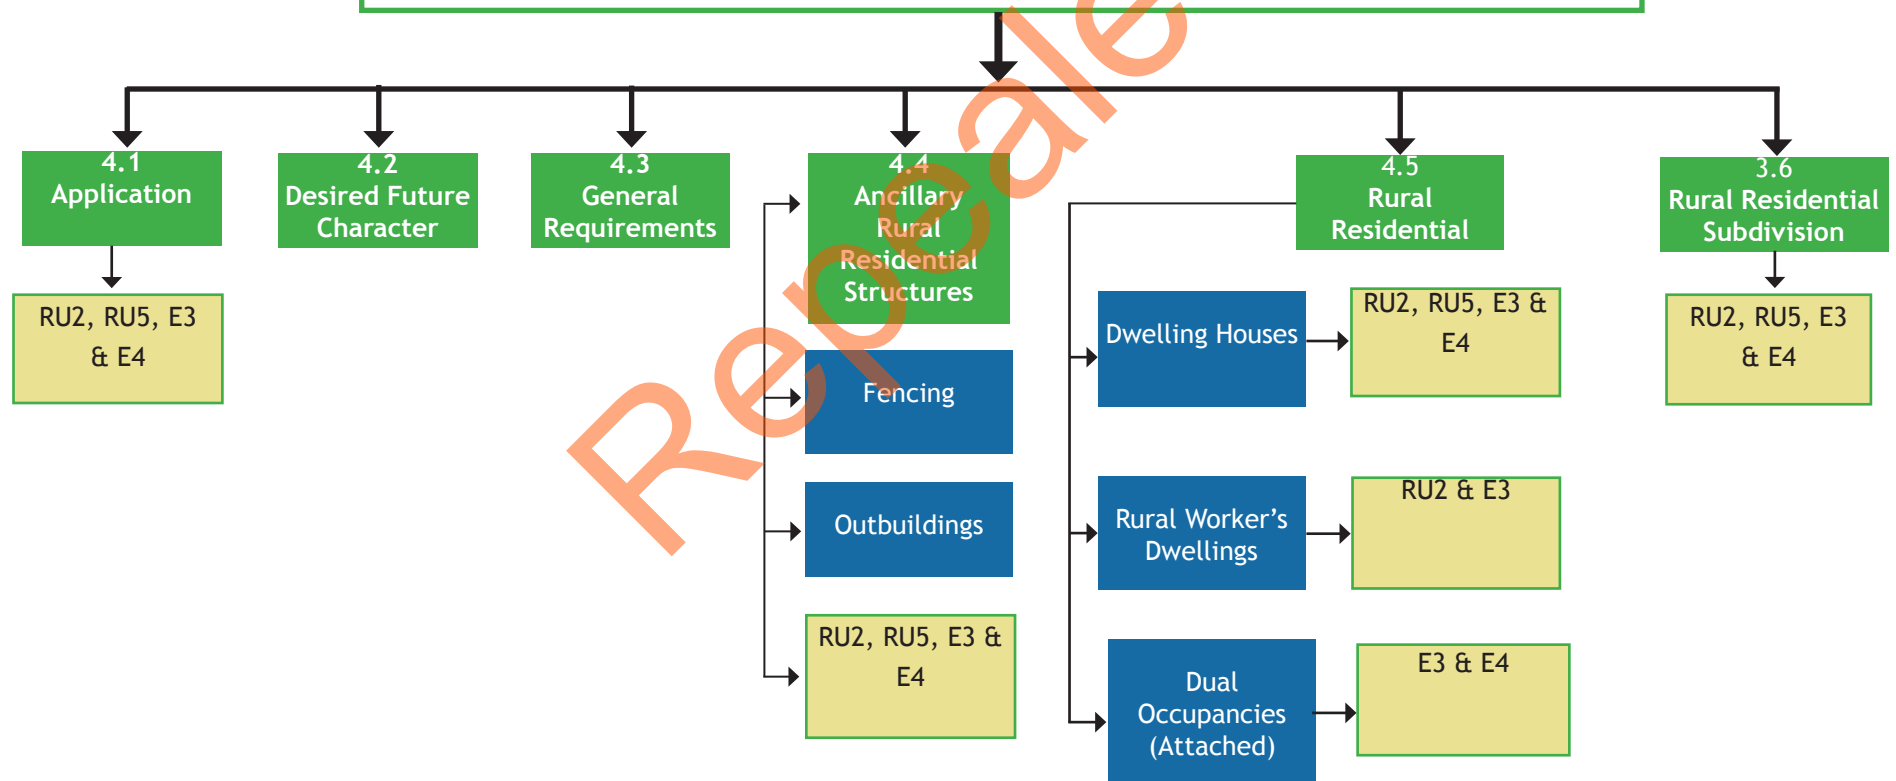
Repealed

4.1
Application

RU2, RU5, E3 & E4

4.2
Desired Future Character

4.3
General Requirements

4.4
Ancillary Rural Residential Structures

Fencing

Outbuildings

RU2, RU5, E3 & E4

4.5
Rural Residential

Dwelling Houses

RU2, RU5, E3 & E4

Rural Worker's Dwellings

RU2 & E3

Dual Occupancies (Attached)

E3 & E4

3.6
Rural Residential Subdivision

RU2, RU5, E3 & E4